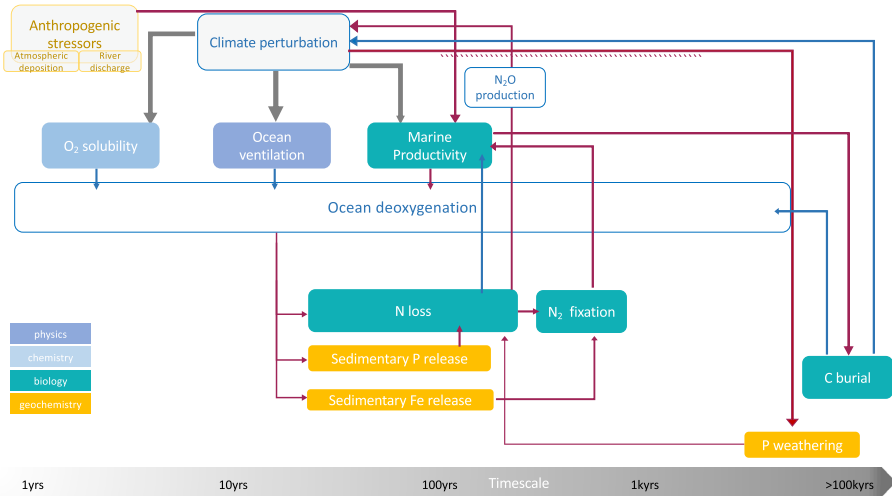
Anthropogenic stressors
Atmospheric deposition
River discharge
Climate perturbation
$N_2O$ production
$O_2$ solubility
Ocean ventilation
Marine Productivity
Ocean deoxygenation
N loss
$N_2$ fixation
Sedimentary P release
Sedimentary Fe release
C burial
P weathering
physics
chemistry
biology
geochemistry
1yrs
10yrs
100yrs
Timescale
1kyrs
>100kyrs